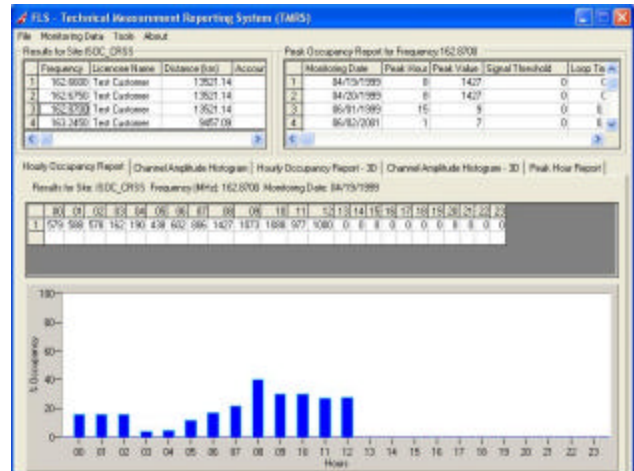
FLS - Technical Measurement Reporting System (TMRS)

File Monitoring Data Tools About

Results for Site ISOC_CRSS

| | Frequency | Licensee Name | Distance (km) | Accour |
|---|---|---|---|---|
| 1 | 162.6600 | Test Customer | 13521.14 | |
| 2 | 162.6750 | Test Customer | 13521.14 | |
| 3 | 162.8700 | Test Customer | 13521.14 | |
| 4 | 163.2450 | Test Customer | 9457.09 | |

Peak Occupancy Report for Frequency 162.8700

| | Monitoring Date | Peak Hour | Peak Value | Signal Threshold | Loop Te |
|---|---|---|---|---|---|
| 1 | 04/19/1999 | 8 | 1427 | 0 | C |
| 2 | 04/20/1999 | 8 | 1427 | 0 | C |
| 3 | 06/01/1999 | 15 | 9 | 0 | E |
| 4 | 06/02/2001 | 1 | 7 | 0 | E |

Hourly Occupancy Report | Channel Amplitude Histogram | Hourly Occupancy Report - 3D | Channel Amplitude Histogram - 3D | Peak Hour Report

Results for Site: ISOC_CRSS Frequency (MHz): 162.8700 Monitoring Date: 04/19/1999

| | 00 | 01 | 02 | 03 | 04 | 05 | 06 | 07 | 08 | 09 | 10 | 11 | 12 | 13 | 14 | 15 | 16 | 17 | 18 | 19 | 20 | 21 | 22 | 23 |
|---|---|---|---|---|---|---|---|---|---|---|---|---|---|---|---|---|---|---|---|---|---|---|---|---|
| 1 | 579 | 598 | 578 | 162 | 190 | 438 | 602 | 886 | 1427 | 1073 | 1088 | 977 | 1080 | 0 | 0 | 0 | 0 | 0 | 0 | 0 | 0 | 0 | 0 | 0 |

100
80
60
40
20
0
% Occupancy
00 01 02 03 04 05 06 07 08 09 10 11 12 13 14 15 16 17 18 19 20 21 22 23
Hours